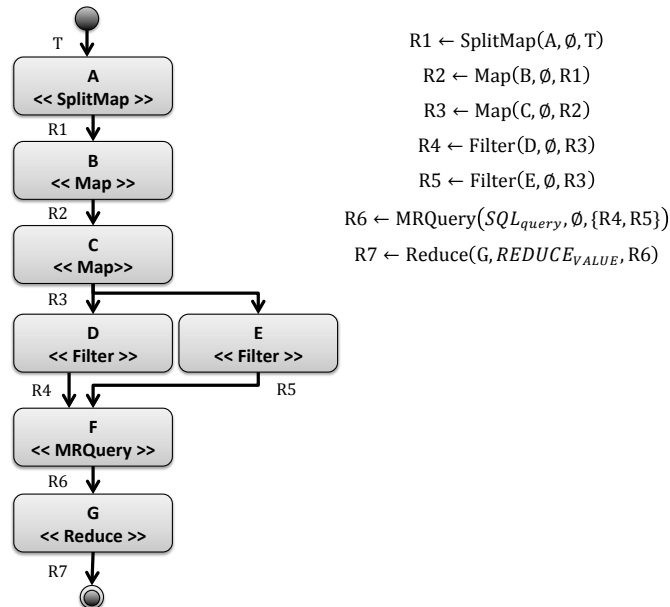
T

A
<< SplitMap >>

R1

B
<< Map >>

R2

C
<< Map>>

R3

D
<< Filter >>

E
<< Filter >>

R4

R5

F
<< MRQuery >>

R6

G
<< Reduce >>

R7

$R1 \leftarrow \text{SplitMap}(A, \emptyset, T)$

$R2 \leftarrow \text{Map}(B, \emptyset, R1)$

$R3 \leftarrow \text{Map}(C, \emptyset, R2)$

$R4 \leftarrow \text{Filter}(D, \emptyset, R3)$

$R5 \leftarrow \text{Filter}(E, \emptyset, R3)$

$R6 \leftarrow \text{MRQuery}(SQL_{query}, \emptyset, \{R4, R5\})$

$R7 \leftarrow \text{Reduce}(G, REDUCE_{VALUE}, R6)$